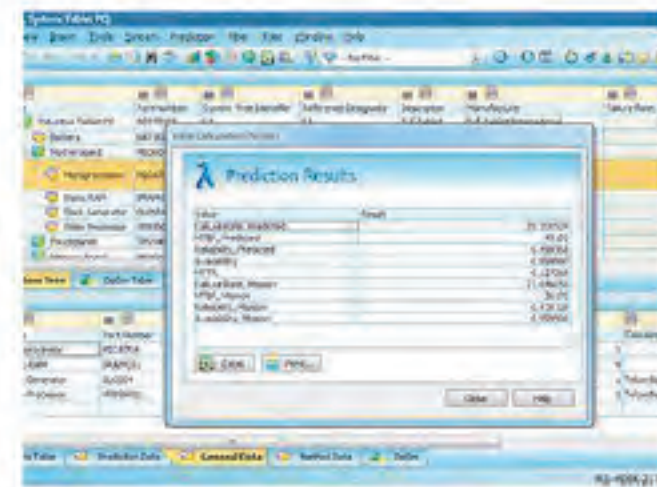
Systems Tables PQ

Prediction Results

| Value | Result |
|---|---|
| CalculatedFit_Predicted | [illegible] |
| MTBF_Predicted | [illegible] |
| FailureRate_Predicted | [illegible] |
| Availability | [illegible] |
| MTTR | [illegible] |
| CalculatedFit_Mission | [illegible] |
| MTBF_Mission | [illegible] |
| FailureRate_Mission | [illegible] |
| Availability_Mission | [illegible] |

Close

Print...

Close

Help

Prediction Data

General Data

Notes

Define